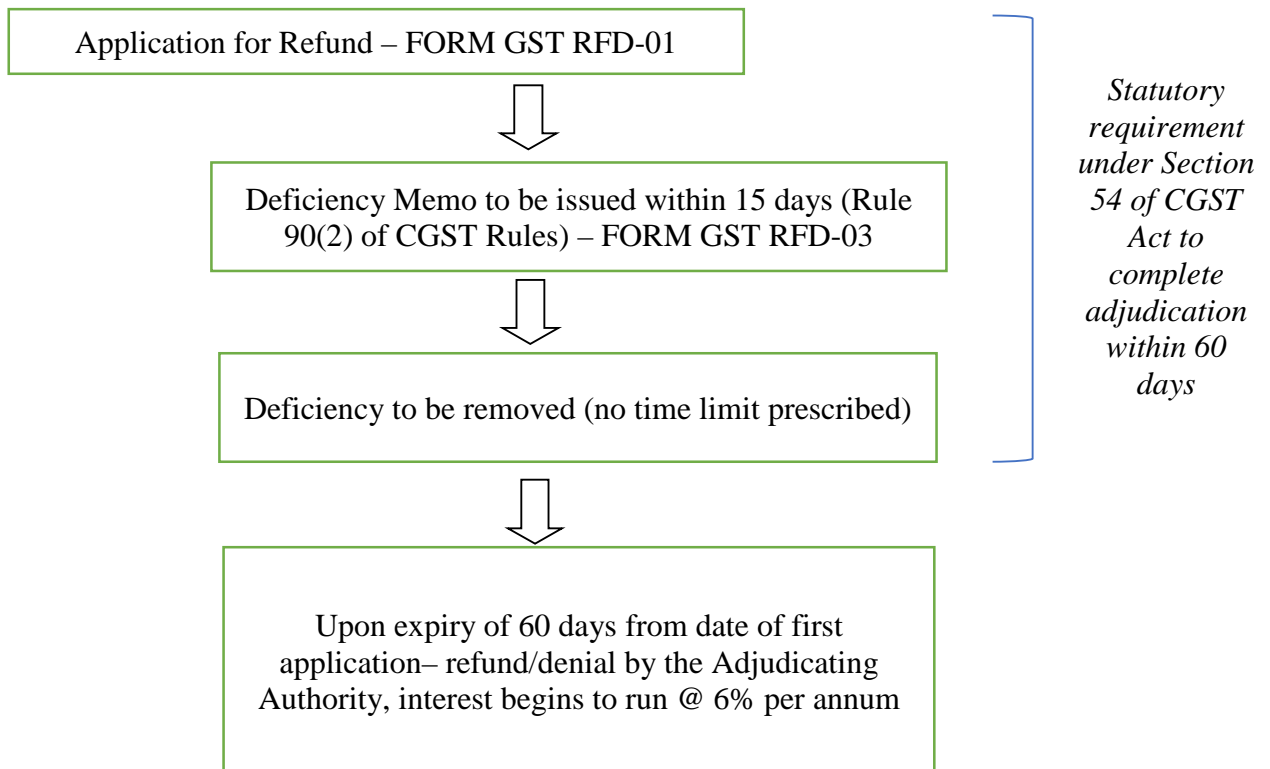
Application for Refund – FORM GST RFD-01

Deficiency Memo to be issued within 15 days (Rule 90(2) of CGST Rules) – FORM GST RFD-03

Deficiency to be removed (no time limit prescribed)

Upon expiry of 60 days from date of first application– refund/denial by the Adjudicating Authority, interest begins to run @ 6% per annum

*Statutory requirement under Section 54 of CGST Act to complete adjudication within 60 days*